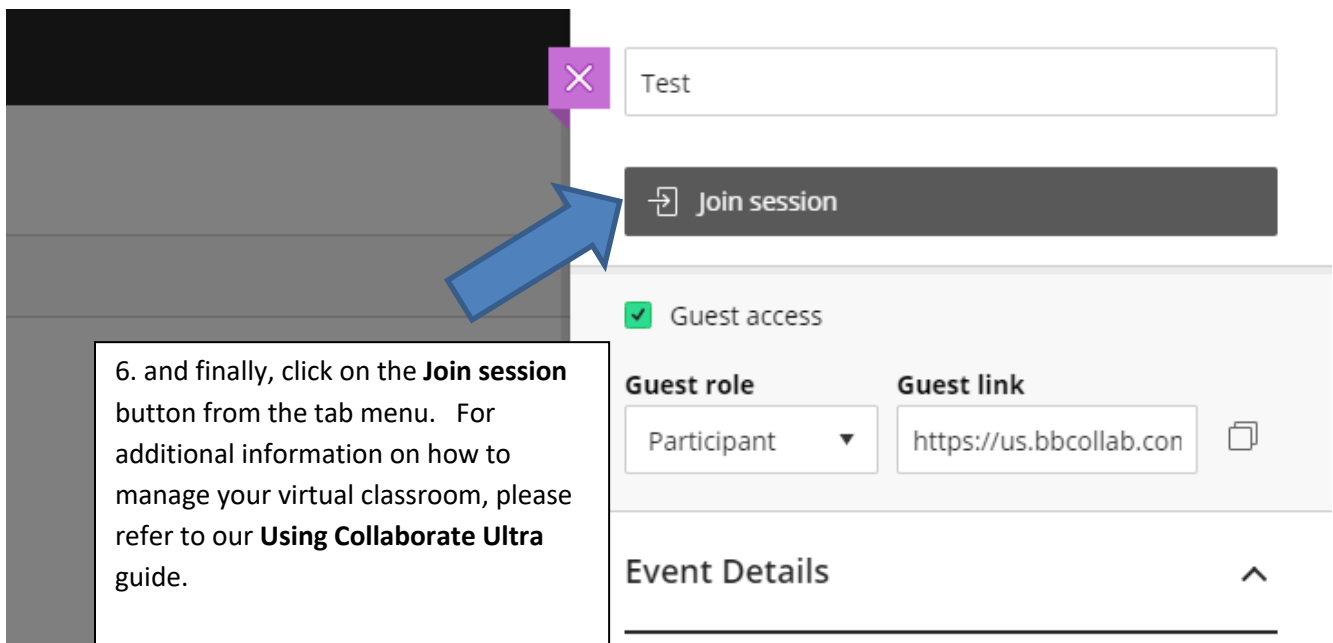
Test

Join session

Guest access

6. and finally, click on the **Join session** button from the tab menu. For additional information on how to manage your virtual classroom, please refer to our **Using Collaborate Ultra** guide.

**Guest role**

Participant

**Guest link**

https://us.bbcollab.con

Event Details